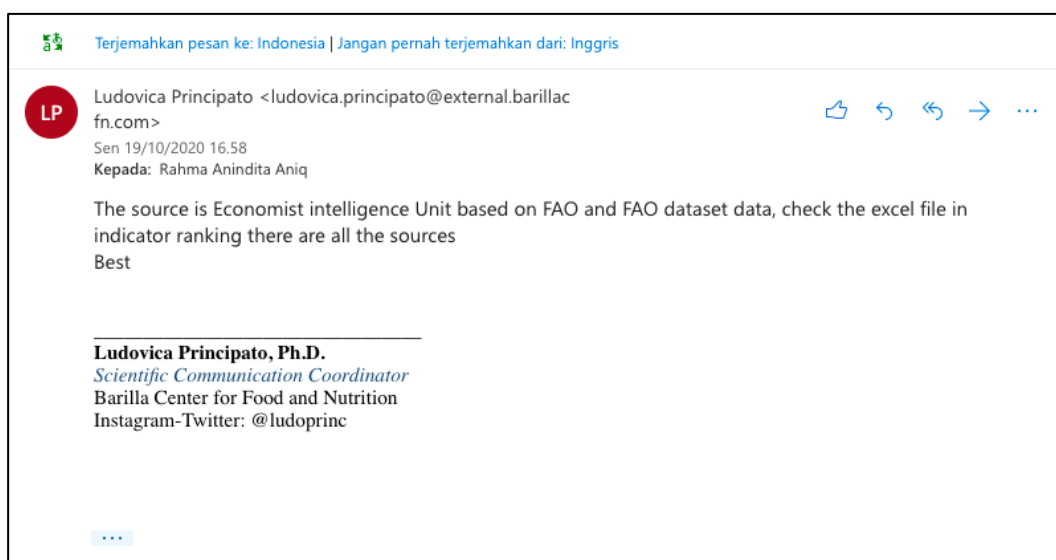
Terjemahkan pesan ke: Indonesia | Jangan pernah terjemahkan dari: Inggris

LP

Ludovica Principato <ludovica.principato@external.barillacfn.com>

Sen 19/10/2020 16.58

Kepada: Rahma Anindita Aniq

The source is Economist intelligence Unit based on FAO and FAO dataset data, check the excel file in indicator ranking there are all the sources
Best

________________________________

Ludovica Principato, Ph.D.
Scientific Communication Coordinator
Barilla Center for Food and Nutrition
Instagram-Twitter: @ludoprinc

...